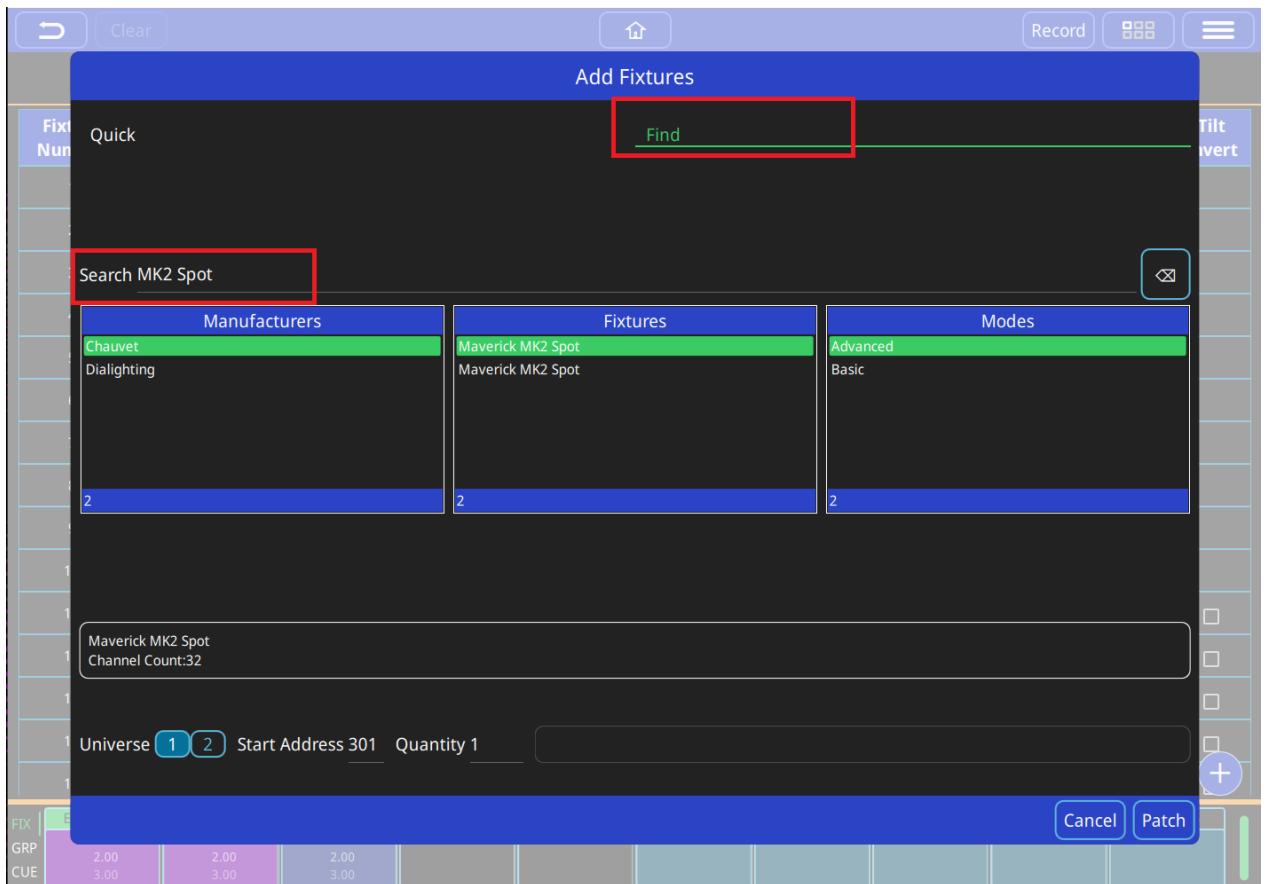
Clear

Record

Add Fixtures

Quick

Find

Tilt
nvert

Fixt
Nun

Search MK2 Spot

| Manufacturers | Fixtures | Modes |
|---|---|---|
| Chauvet | Maverick MK2 Spot | Advanced |
| Dialighting | Maverick MK2 Spot | Basic |
| 2 | 2 | 2 |

Maverick MK2 Spot
Channel Count:32

Universe 1 2 Start Address 301 Quantity 1

Cancel Patch

FIX
GRP
CUE

2.00
3.00
2.00
3.00
2.00
3.00